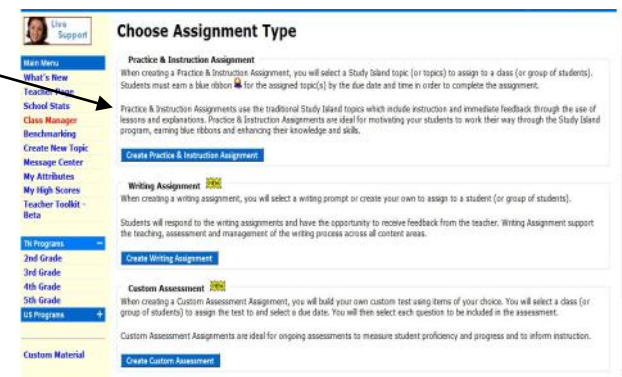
Live Support

Main Menu
What's New
Teacher Page
School Stats
Class Manager
Benchmarking
Create New Topic
Message Center
My Attributes
My High Scores
Teacher Toolkit - Beta

TN Programs
2nd Grade
3rd Grade
4th Grade
5th Grade
US Programs

Custom Material

Choose Assignment Type

Practice & Instruction Assignment
When creating a Practice & Instruction Assignment, you will select a Study Island topic (or topics) to assign to a class (or group of students). Students must earn a blue ribbon for the assigned topic(s) by the due date and time in order to complete the assignment.

Practice & Instruction Assignments use the traditional Study Island topics which include instruction and immediate feedback through the use of lessons and explanations. Practice & Instruction Assignments are ideal for motivating your students to work their way through the Study Island program, earning blue ribbons and enhancing their knowledge and skills.

Create Practice & Instruction Assignment

Writing Assignment NEW
When creating a writing assignment, you will select a writing prompt or create your own to assign to a student (or group of students).

Students will respond to the writing assignments and have the opportunity to receive feedback from the teacher. Writing Assignment support the teaching, assessment and management of the writing process across all content areas.

Create Writing Assignment

Custom Assessment NEW
When creating a Custom Assessment Assignment, you will build your own custom test using items of your choice. You will select a class (or group of students) to assign the test to and select a due date. You will then select each question to be included in the assessment.

Custom Assessment Assignments are ideal for ongoing assessments to measure student proficiency and progress and to inform instruction.

Create Custom Assessment